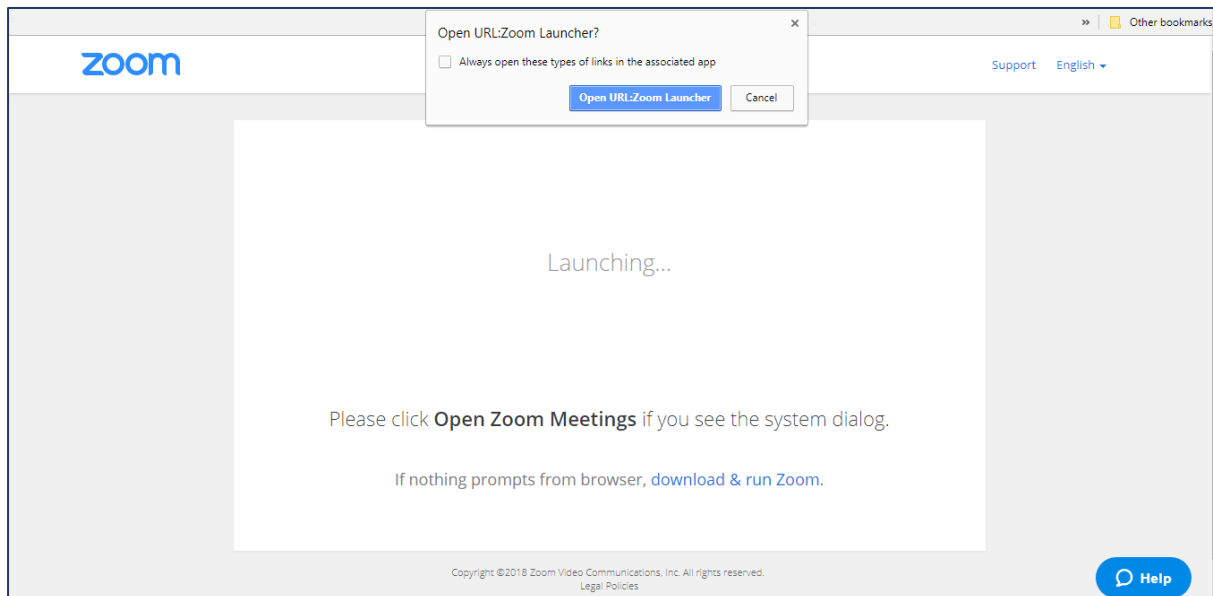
»
Other bookmarks

Open URL:Zoom Launcher?
×
Always open these types of links in the associated app
Open URL:Zoom Launcher
Cancel

zoom

Support English

Launching...

Please click **Open Zoom Meetings** if you see the system dialog.

If nothing prompts from browser, download & run Zoom.

Copyright ©2018 Zoom Video Communications, Inc. All rights reserved.
Legal Policies

Help